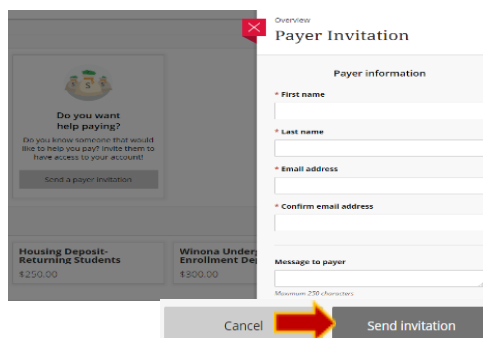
Do you want help paying?

Do you know someone that would like to help you pay? Invite them to have access to your account!

Send a payer invitation

Housing Deposit-Returning Students
$250.00

Winona Under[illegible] Enrollment Dep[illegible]
$300.00

Overview
Payer Invitation

Payer information

* First name

* Last name

* Email address

* Confirm email address

Message to payer

Maximum 250 characters

Cancel

Send invitation